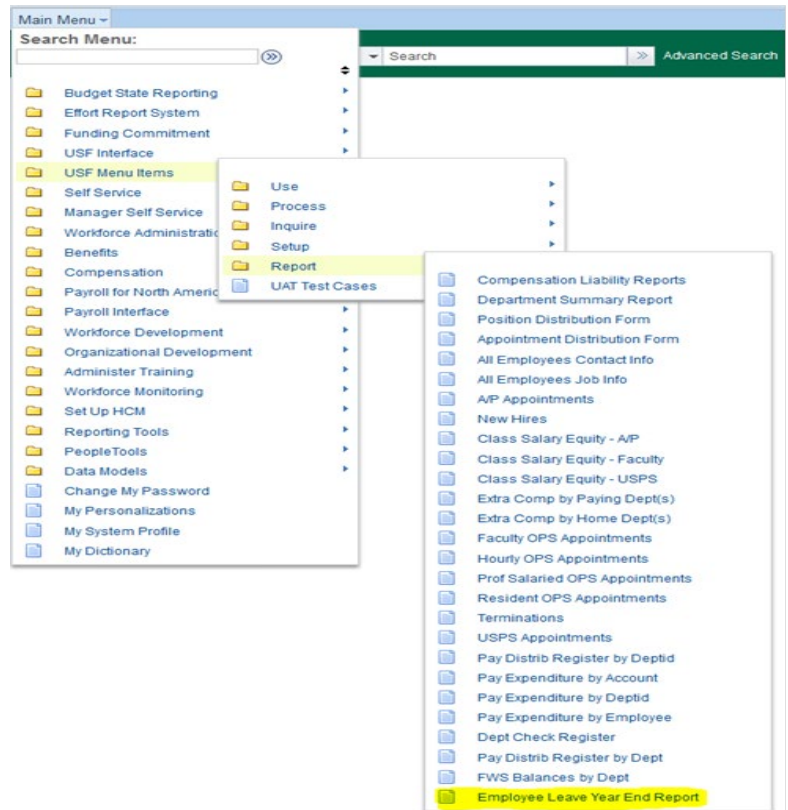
Main Menu
Search Menu:

Search
Advanced Search

Budget State Reporting
Effort Report System
Funding Commitment
USF Interface
USF Menu Items
Self Service
Manager Self Service
Workforce Administratio
Benefits
Compensation
Payroll for North Americ
Payroll Interface
Workforce Development
Organizational Development
Administer Training
Workforce Monitoring
Set Up HCM
Reporting Tools
PeopleTools
Data Models
Change My Password
My Personalizations
My System Profile
My Dictionary

Use
Process
Inquire
Setup
Report
UAT Test Cases

Compensation Liability Reports
Department Summary Report
Position Distribution Form
Appointment Distribution Form
All Employees Contact Info
All Employees Job Info
A/P Appointments
New Hires
Class Salary Equity - A/P
Class Salary Equity - Faculty
Class Salary Equity - USPS
Extra Comp by Paying Dept(s)
Extra Comp by Home Dept(s)
Faculty OPS Appointments
Hourly OPS Appointments
Prof Salaried OPS Appointments
Resident OPS Appointments
Terminations
USPS Appointments
Pay Distrib Register by Deptid
Pay Expenditure by Account
Pay Expenditure by Deptid
Pay Expenditure by Employee
Dept Check Register
Pay Distrib Register by Dept
FWS Balances by Dept
Employee Leave Year End Report